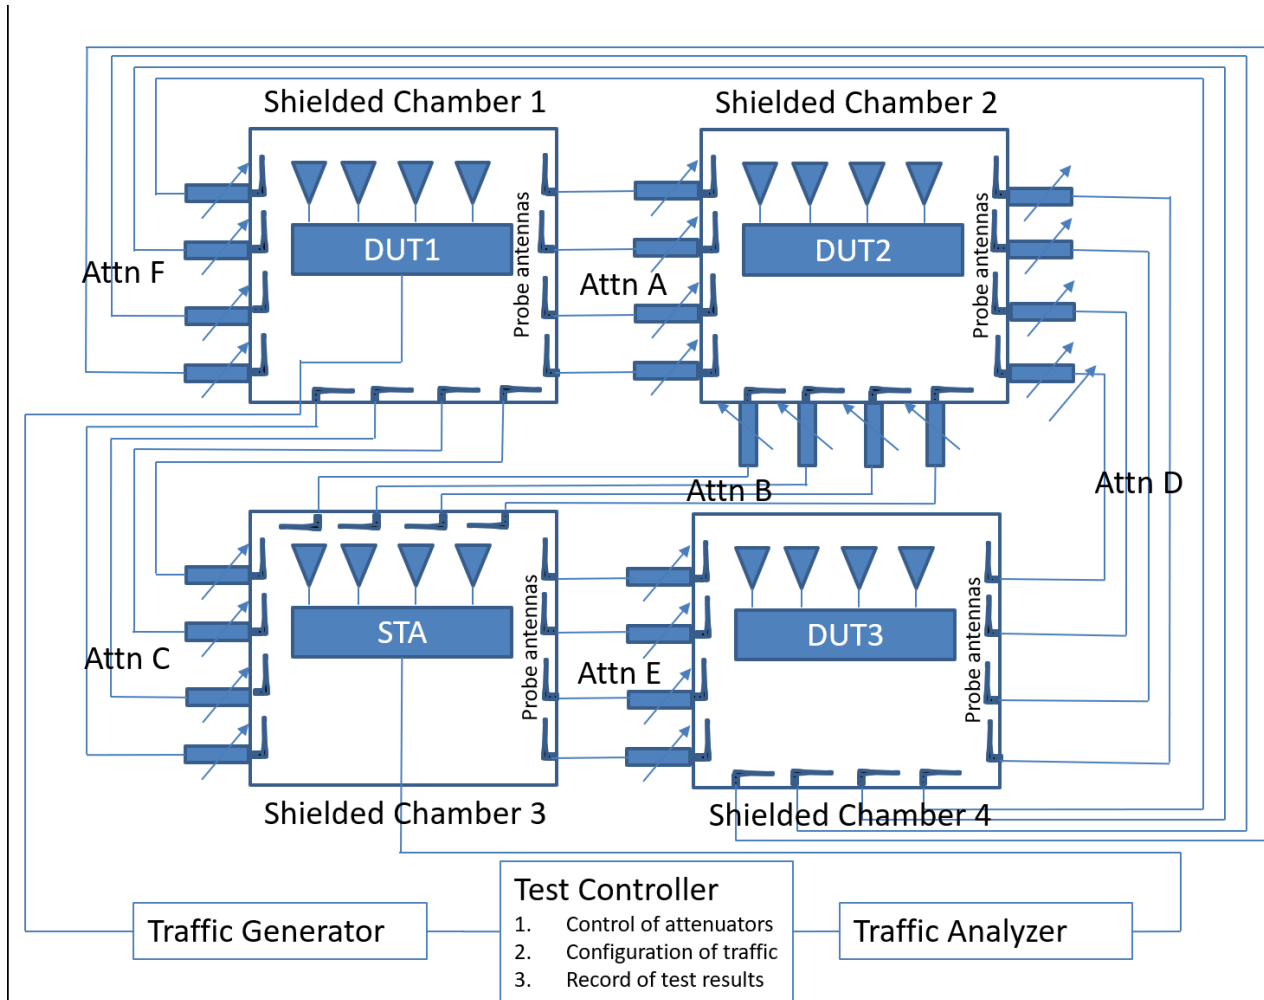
Shielded Chamber 1

Shielded Chamber 2

DUT1

DUT2

Probe antennas

Probe antennas

Attn F

Attn A

Attn B

Attn D

STA

DUT3

Probe antennas

Probe antennas

Attn C

Attn E

Shielded Chamber 3

Shielded Chamber 4

Test Controller
1. Control of attenuators
2. Configuration of traffic
3. Record of test results

Traffic Generator

Traffic Analyzer